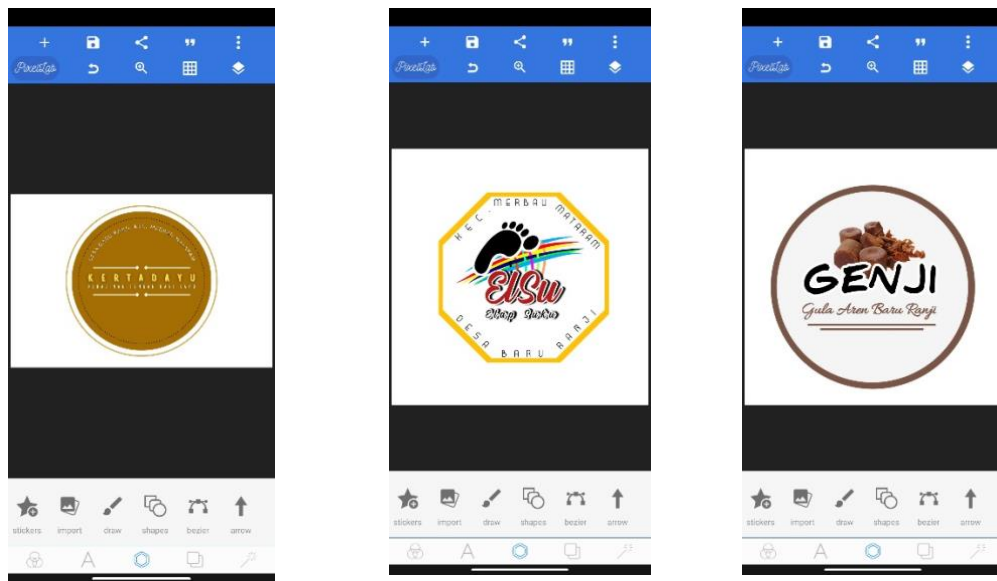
PixelLab

KERTADAYU

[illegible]

stickers import draw shapes bezier arrow

A

PixelLab

H.E.C. MERBAU MATARAM

ElSu

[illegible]

DESA BARU RANJI

stickers import draw shapes bezier arrow

A

PixelLab

GENJI

Gula Aren Baru Ranji

stickers import draw shapes bezier arrow

A